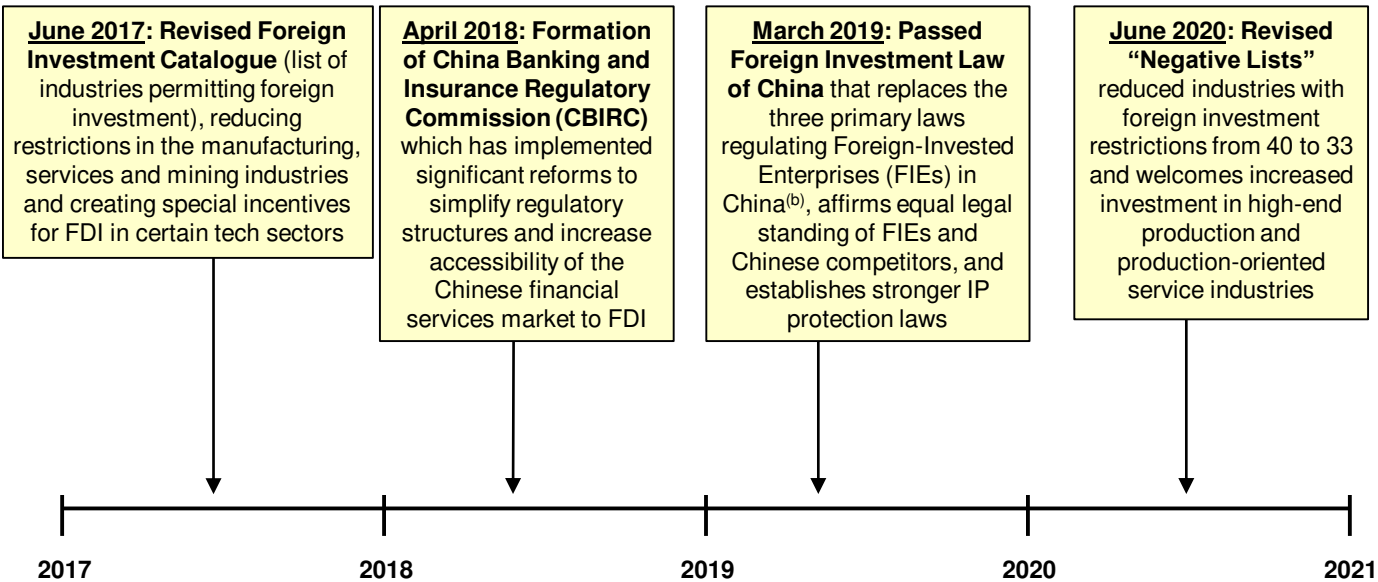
**June 2017: Revised Foreign Investment Catalogue** (list of industries permitting foreign investment), reducing restrictions in the manufacturing, services and mining industries and creating special incentives for FDI in certain tech sectors

**April 2018: Formation of China Banking and Insurance Regulatory Commission (CBIRC)** which has implemented significant reforms to simplify regulatory structures and increase accessibility of the Chinese financial services market to FDI

**March 2019: Passed Foreign Investment Law of China** that replaces the three primary laws regulating Foreign-Invested Enterprises (FIEs) in China$^{(b)}$, affirms equal legal standing of FIEs and Chinese competitors, and establishes stronger IP protection laws

**June 2020: Revised "Negative Lists"** reduced industries with foreign investment restrictions from 40 to 33 and welcomes increased investment in high-end production and production-oriented service industries

2017

2018

2019

2020

2021